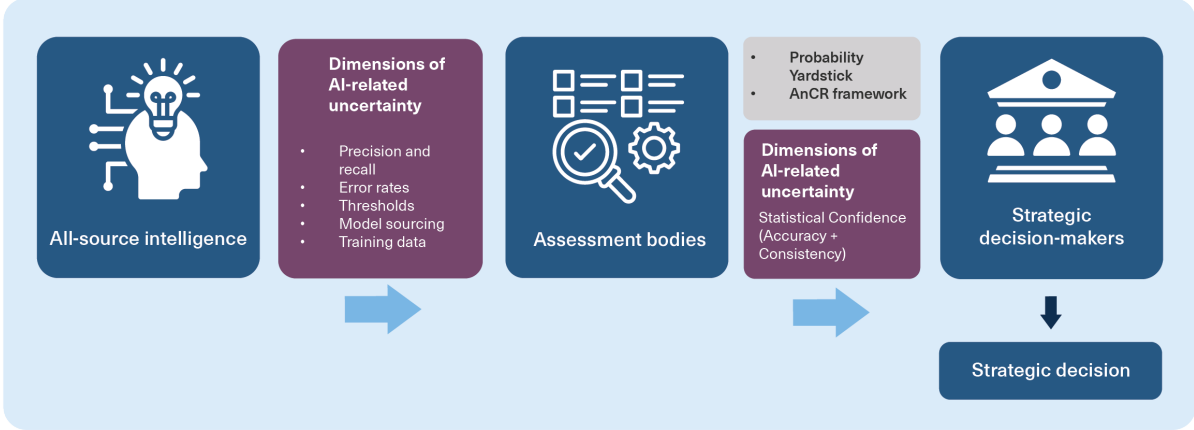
All-source intelligence

Dimensions of AI-related uncertainty

- Precision and recall
- Error rates
- Thresholds
- Model sourcing
- Training data

Assessment bodies

- Probability Yardstick
- AnCR framework

Dimensions of AI-related uncertainty

Statistical Confidence (Accuracy + Consistency)

Strategic decision-makers

Strategic decision